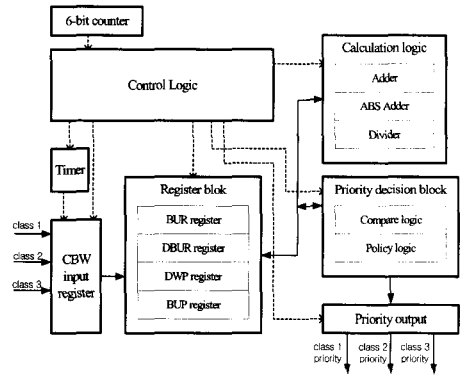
6-bit counter

Control Logic

Calculation logic

Adder

ABS Adder

Divider

Timer

Register blok

BUR register

DBUR register

DWP register

BUP register

Priority decision block

Compare logic

Policy logic

class 1

class 2

class 3

CBW input register

Priority output

class 1 priority

class 2 priority

class 3 priority